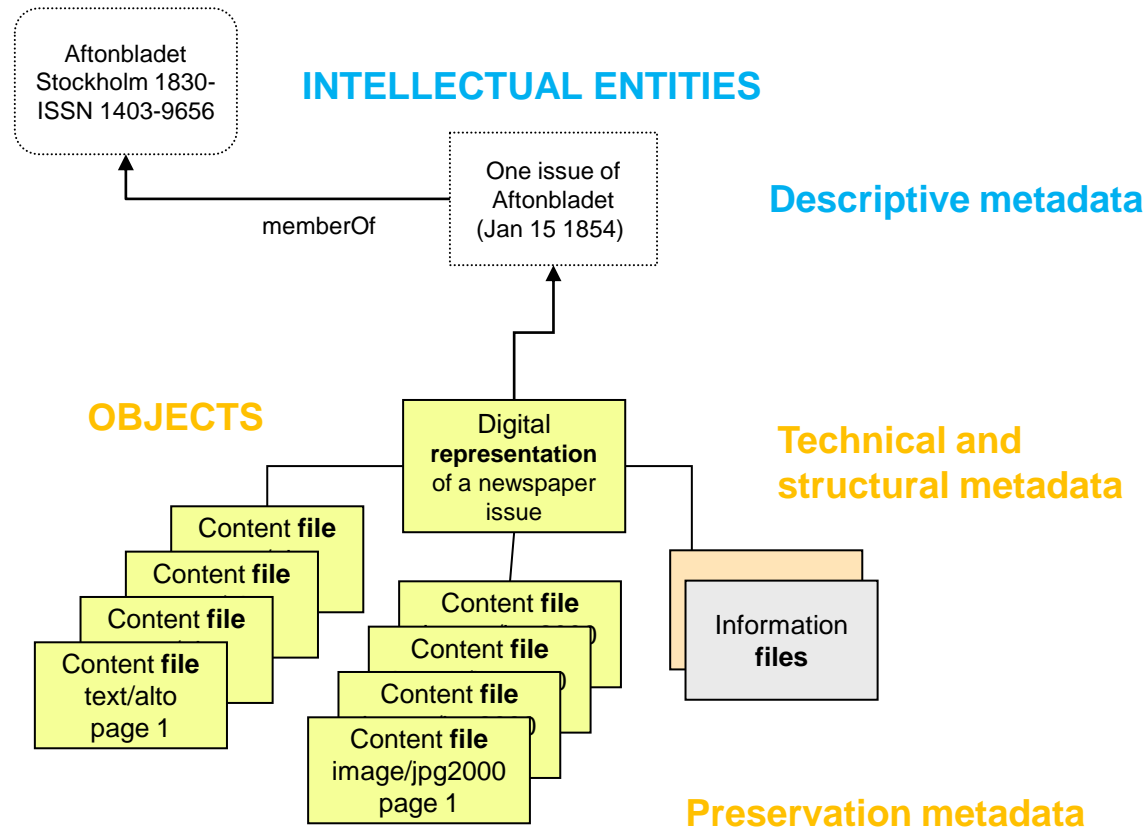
Aftonbladet
Stockholm 1830-
ISSN 1403-9656

INTELLECTUAL ENTITIES

One issue of
Aftonbladet
(Jan 15 1854)

memberOf

Descriptive metadata

OBJECTS

Digital
**representation**
of a newspaper
issue

Technical and
structural metadata

Content **file**

Content **file**

Content **file**

Content **file**
text/alto
page 1

Content **file**

Content **file**

Content **file**

Content **file**
image/jpg2000
page 1

Information
**files**

Preservation metadata